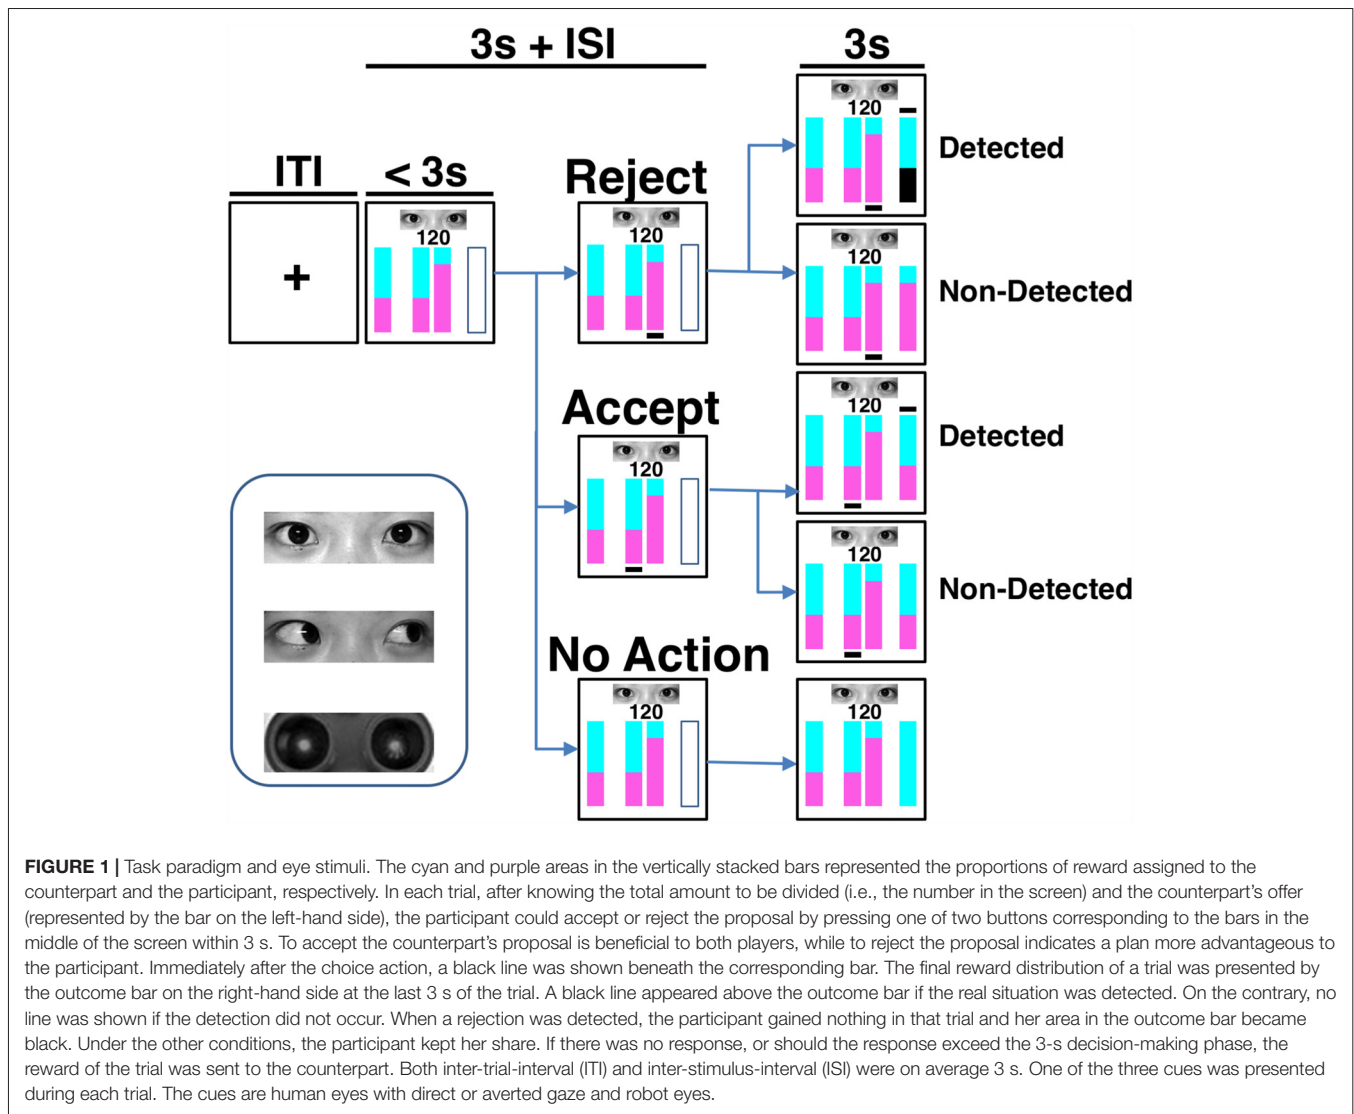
3s + ISI

3s

ITI

< 3s

+

120

Reject

120

120

Detected

120

Non-Detected

Accept

120

120

Detected

120

Non-Detected

No Action

120

120

**FIGURE 1 |** Task paradigm and eye stimuli. The cyan and purple areas in the vertically stacked bars represented the proportions of reward assigned to the counterpart and the participant, respectively. In each trial, after knowing the total amount to be divided (i.e., the number in the screen) and the counterpart's offer (represented by the bar on the left-hand side), the participant could accept or reject the proposal by pressing one of two buttons corresponding to the bars in the middle of the screen within 3 s. To accept the counterpart's proposal is beneficial to both players, while to reject the proposal indicates a plan more advantageous to the participant. Immediately after the choice action, a black line was shown beneath the corresponding bar. The final reward distribution of a trial was presented by the outcome bar on the right-hand side at the last 3 s of the trial. A black line appeared above the outcome bar if the real situation was detected. On the contrary, no line was shown if the detection did not occur. When a rejection was detected, the participant gained nothing in that trial and her area in the outcome bar became black. Under the other conditions, the participant kept her share. If there was no response, or should the response exceed the 3-s decision-making phase, the reward of the trial was sent to the counterpart. Both inter-trial-interval (ITI) and inter-stimulus-interval (ISI) were on average 3 s. One of the three cues was presented during each trial. The cues are human eyes with direct or averted gaze and robot eyes.